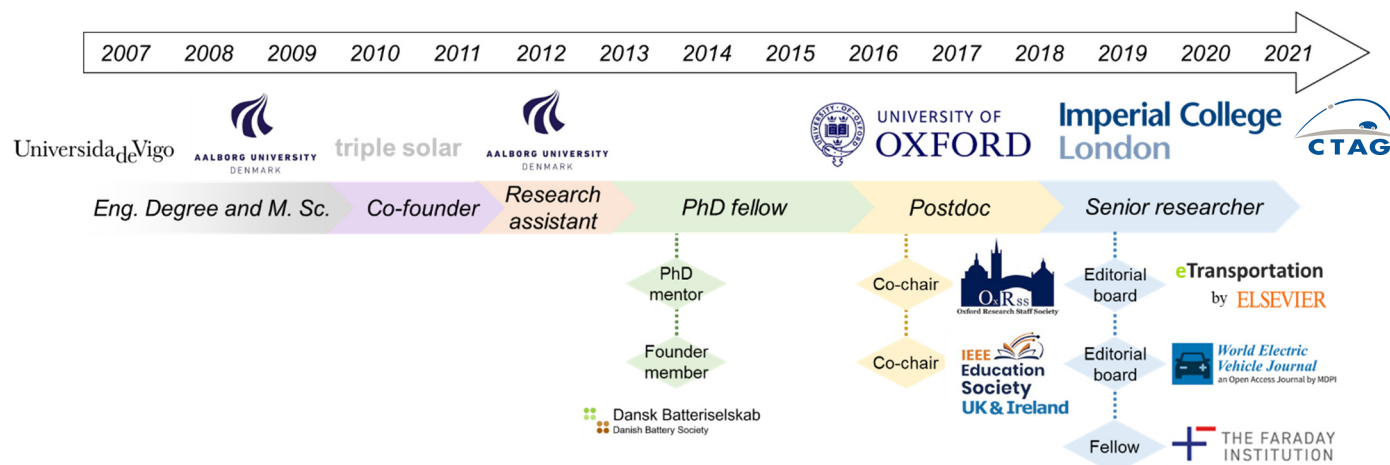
2007 2008 2009 2010 2011 2012 2013 2014 2015 2016 2017 2018 2019 2020 2021

UniversidadeVigo

AALBORG UNIVERSITY DENMARK

triple solar

AALBORG UNIVERSITY DENMARK

UNIVERSITY OF OXFORD

Imperial College London

CTAG

Eng. Degree and M. Sc.

Co-founder

Research assistant

PhD fellow

Postdoc

Senior researcher

PhD mentor

Founder member

Dansk Batteriselskab
Danish Battery Society

Co-chair

OxRss
Oxford Research Staff Society

Co-chair

IEEE Education Society UK & Ireland

Editorial board

eTransportation by ELSEVIER

Editorial board

World Electric Vehicle Journal
an Open Access Journal by MDPI

Fellow

THE FARADAY INSTITUTION